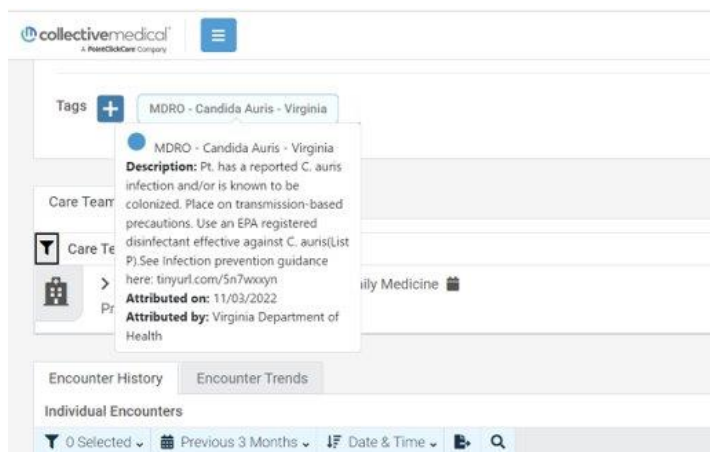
collectivemedical
A PointClickCare Company

Tags + MDRO - Candida Auris - Virginia

MDRO - Candida Auris - Virginia
**Description:** Pt. has a reported C. auris infection and/or is known to be colonized. Place on transmission-based precautions. Use an EPA registered disinfectant effective against C. auris(List P).See Infection prevention guidance here: tinyurl.com/5n7wxxyn
**Attributed on:** 11/03/2022
**Attributed by:** Virginia Department of Health

Care Team

Care Te

> ily Medicine

Pr

Encounter History Encounter Trends

Individual Encounters

0 Selected Previous 3 Months Date & Time